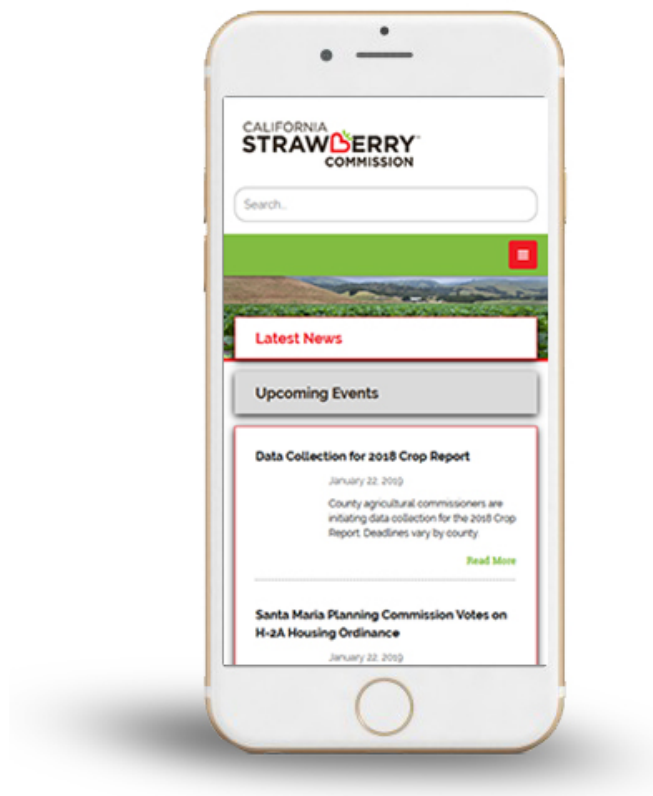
CALIFORNIA
STRAWBERRY™
COMMISSION

Search..

Latest News

Upcoming Events

Data Collection for 2018 Crop Report

January 22, 2019

County agricultural commissioners are initiating data collection for the 2018 Crop Report. Deadlines vary by county

Read More

Santa Maria Planning Commission Votes on H-2A Housing Ordinance

January 22, 2019